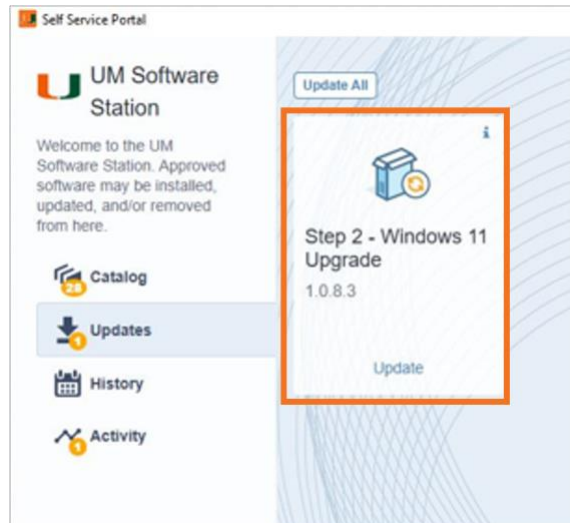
Self Service Portal

UM Software Station

Welcome to the UM Software Station. Approved software may be installed, updated, and/or removed from here.

28 Catalog

1 Updates

History

1 Activity

Update All

i

Step 2 - Windows 11 Upgrade

1.0.8.3

Update